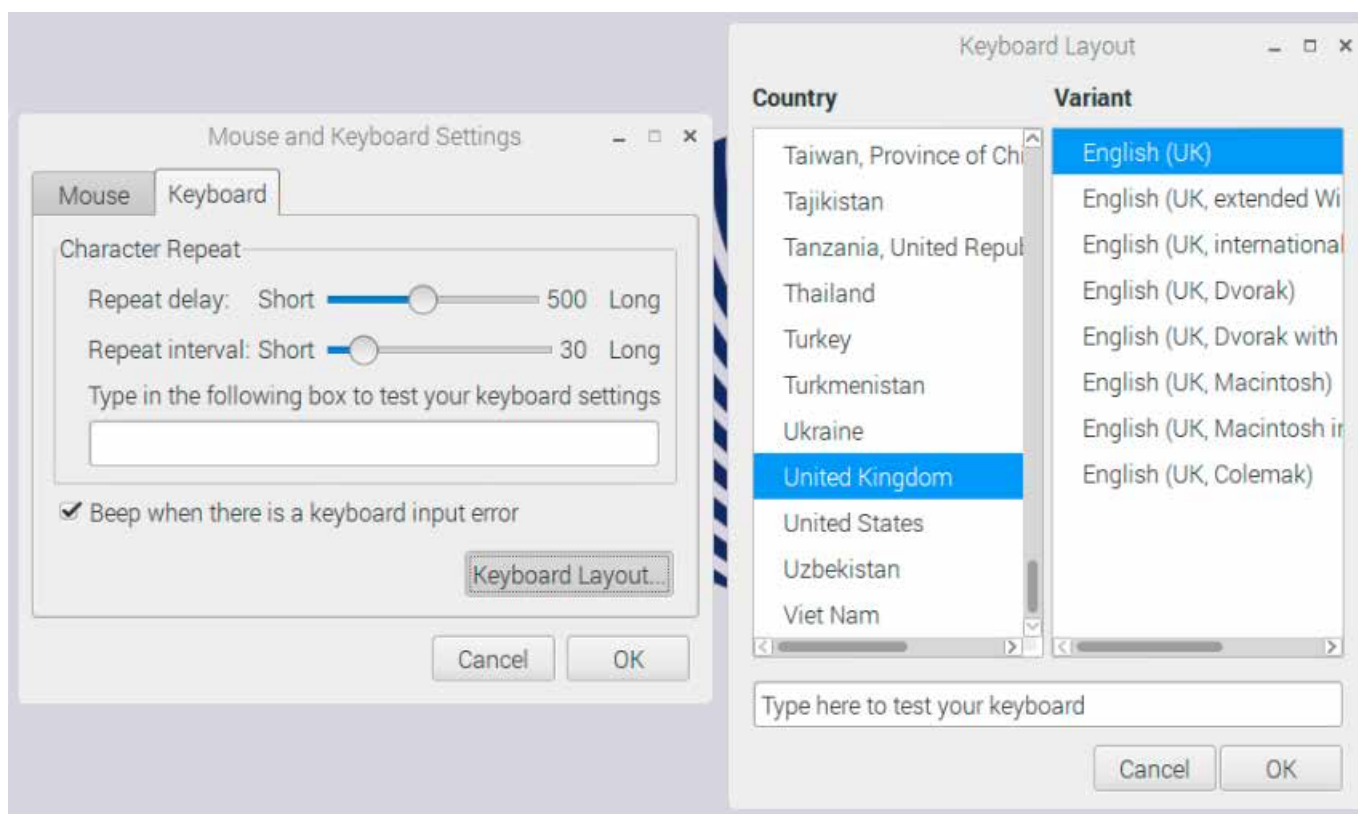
Mouse and Keyboard Settings

Mouse | Keyboard

Character Repeat

Repeat delay: Short 500 Long

Repeat interval: Short 30 Long

Type in the following box to test your keyboard settings

✔ Beep when there is a keyboard input error

Keyboard Layout...

Cancel OK

Keyboard Layout

Country

Taiwan, Province of Chi
Tajikistan
Tanzania, United Repul
Thailand
Turkey
Turkmenistan
Ukraine
United Kingdom
United States
Uzbekistan
Viet Nam

Variant

English (UK)
English (UK, extended Wi
English (UK, international
English (UK, Dvorak)
English (UK, Dvorak with
English (UK, Macintosh)
English (UK, Macintosh ir
English (UK, Colemak)

Type here to test your keyboard

Cancel OK